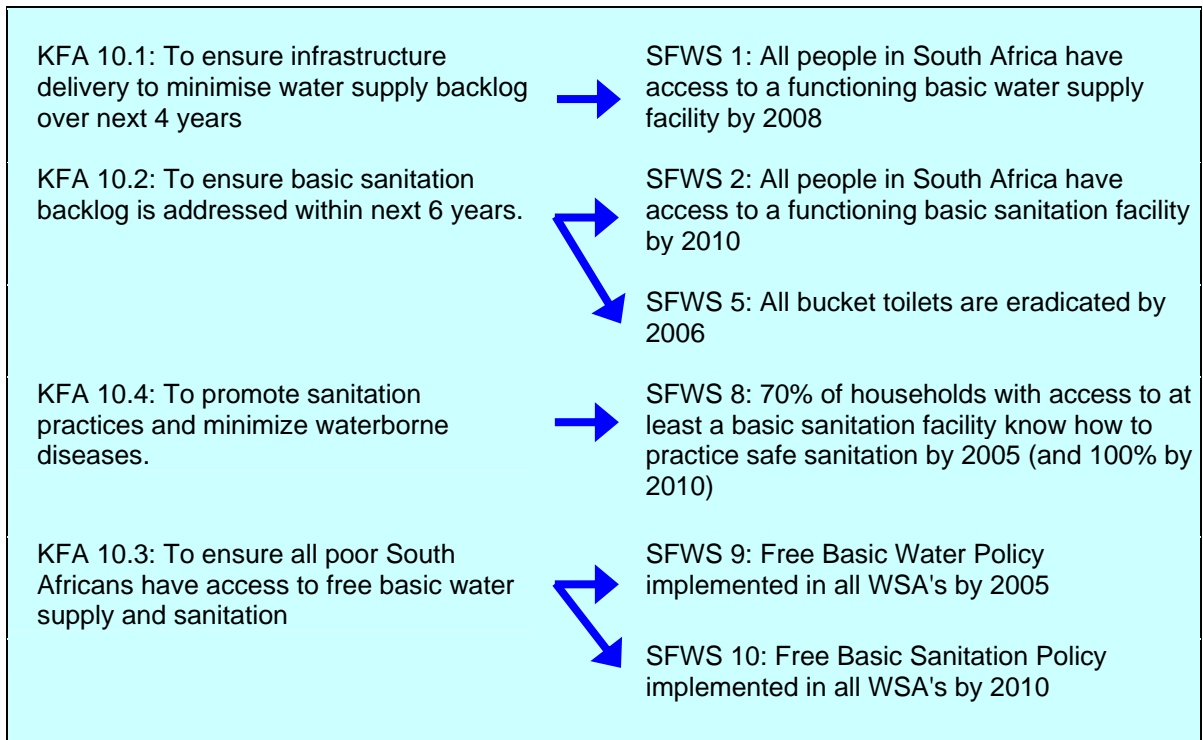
KFA 10.1: To ensure infrastructure delivery to minimise water supply backlog over next 4 years

SFWS 1: All people in South Africa have access to a functioning basic water supply facility by 2008

KFA 10.2: To ensure basic sanitation backlog is addressed within next 6 years.

SFWS 2: All people in South Africa have access to a functioning basic sanitation facility by 2010

SFWS 5: All bucket toilets are eradicated by 2006

KFA 10.4: To promote sanitation practices and minimize waterborne diseases.

SFWS 8: 70% of households with access to at least a basic sanitation facility know how to practice safe sanitation by 2005 (and 100% by 2010)

KFA 10.3: To ensure all poor South Africans have access to free basic water supply and sanitation

SFWS 9: Free Basic Water Policy implemented in all WSA's by 2005

SFWS 10: Free Basic Sanitation Policy implemented in all WSA's by 2010